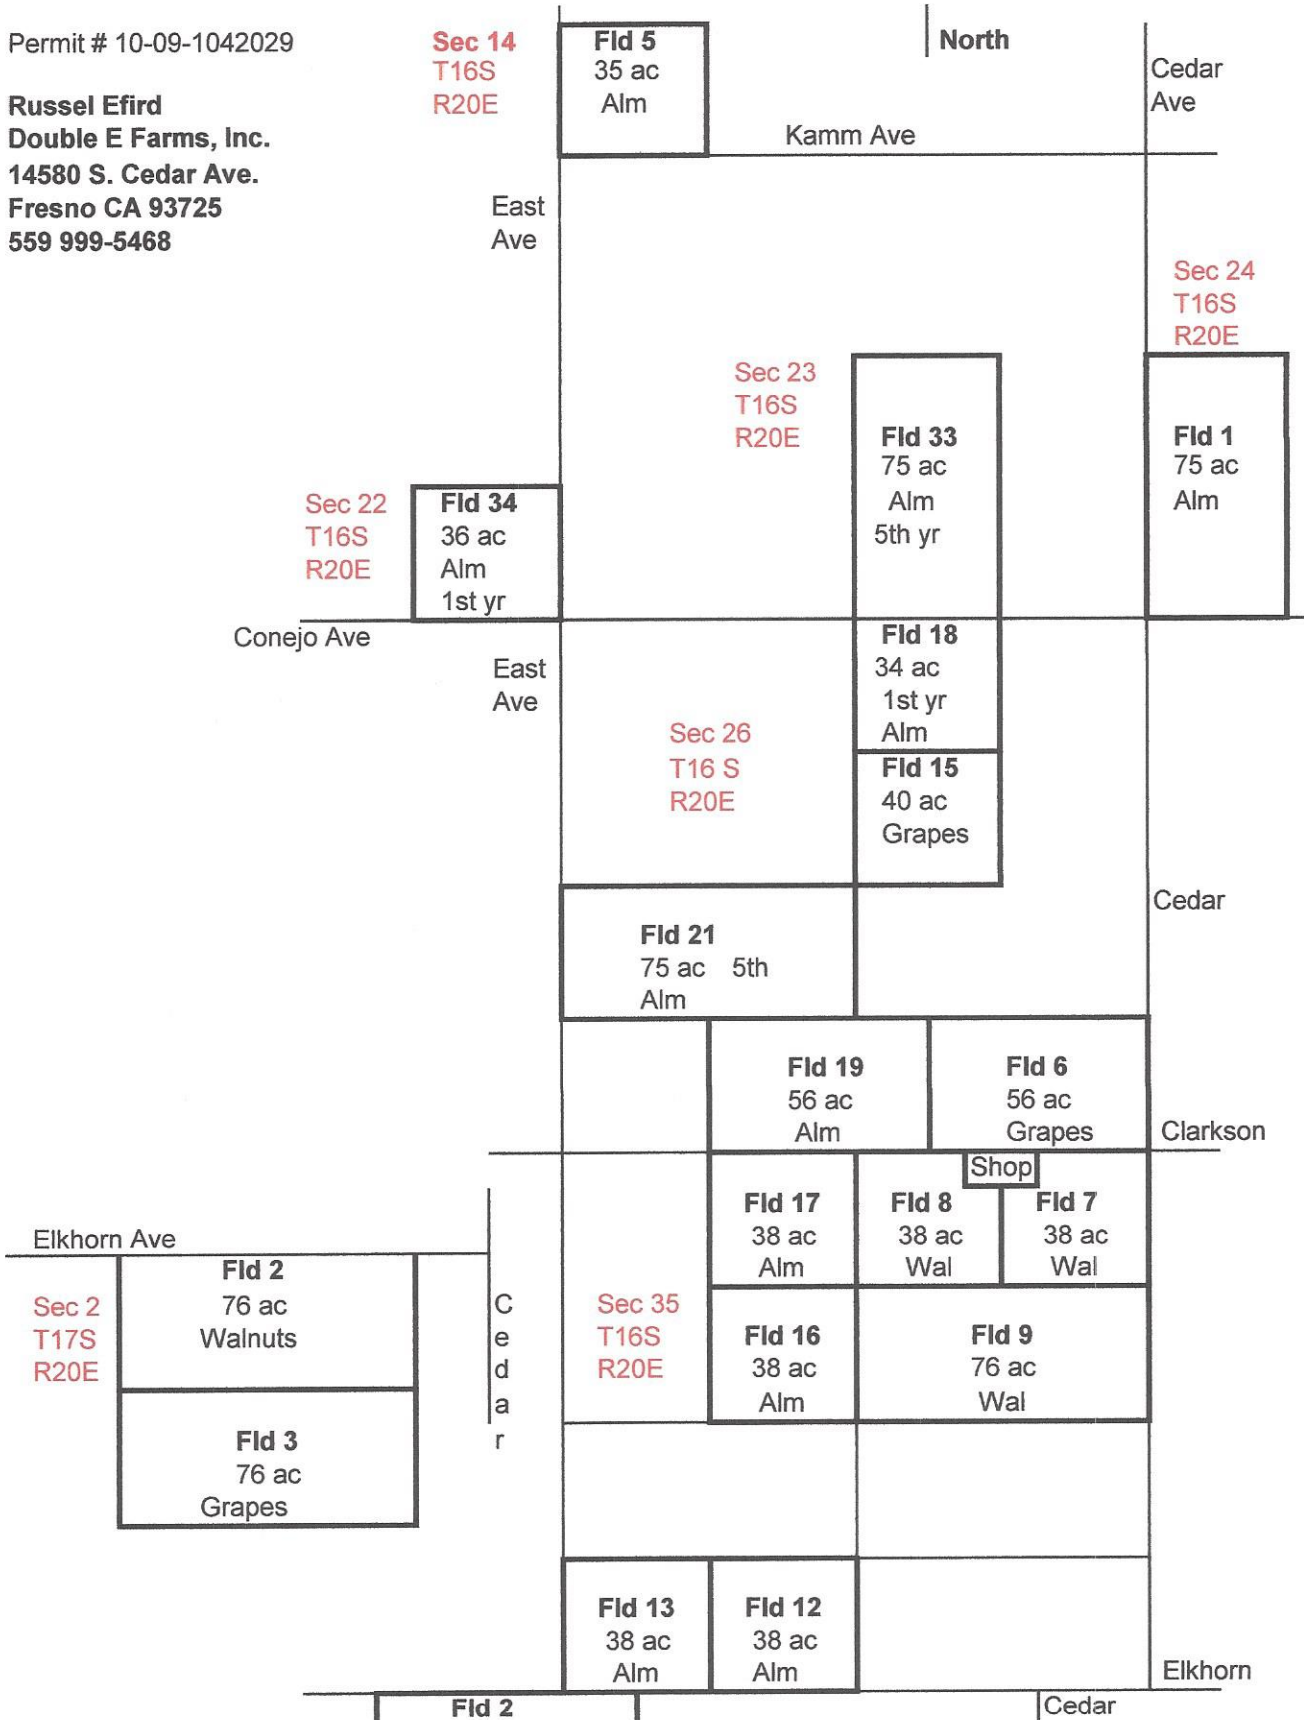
Permit # 10-09-1042029

Russel Efird
Double E Farms, Inc.
14580 S. Cedar Ave.
Fresno CA 93725
559 999-5468

Sec 14
T16S
R20E

Fld 5
35 ac
Alm

North

Cedar
Ave

Kamm Ave

East
Ave

Sec 24
T16S
R20E

Sec 23
T16S
R20E

Fld 33
75 ac
Alm
5th yr

Fld 1
75 ac
Alm

Sec 22
T16S
R20E

Fld 34
36 ac
Alm
1st yr

Conejo Ave

East
Ave

Fld 18
34 ac
1st yr
Alm

Sec 26
T16 S
R20E

Fld 15
40 ac
Grapes

Cedar

Fld 21
75 ac 5th
Alm

Fld 19
56 ac
Alm

Fld 6
56 ac
Grapes

Clarkson

Shop

Fld 17
38 ac
Alm

Fld 8
38 ac
Wal

Fld 7
38 ac
Wal

Elkhorn Ave

Fld 2
76 ac
Walnuts

Sec 2
T17S
R20E

C
e
d
a
r

Sec 35
T16S
R20E

Fld 16
38 ac
Alm

Fld 9
76 ac
Wal

Fld 3
76 ac
Grapes

Fld 13
38 ac
Alm

Fld 12
38 ac
Alm

Elkhorn

Fld 2

Cedar